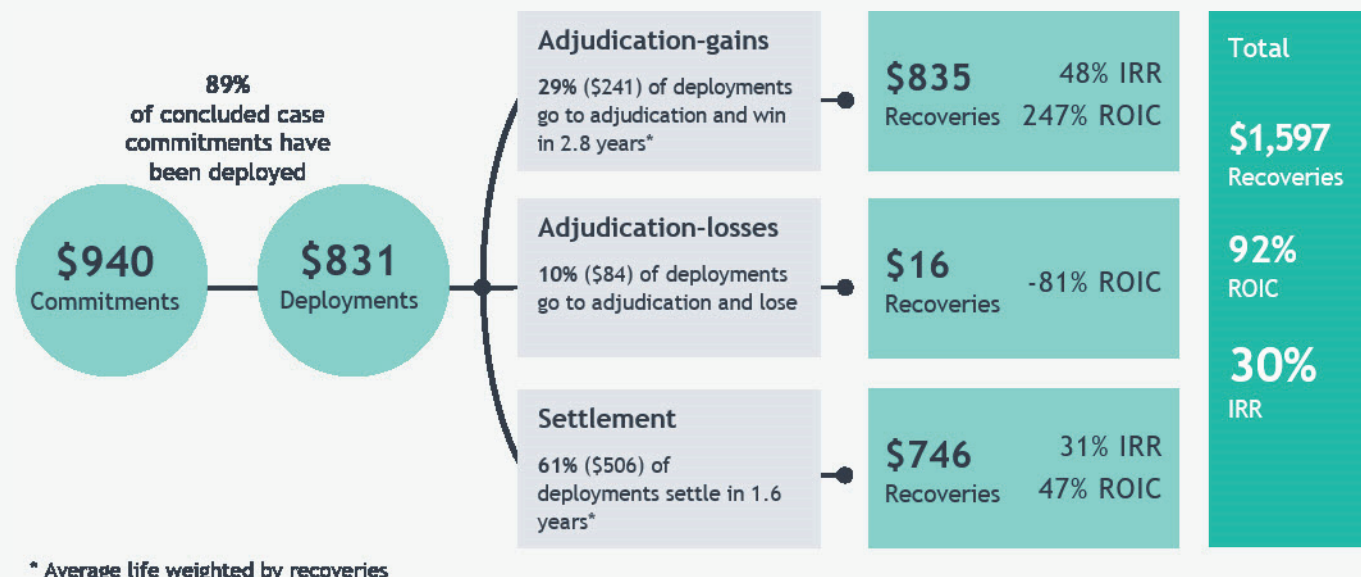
89%
of concluded case commitments have been deployed

$940
Commitments

$831
Deployments

Adjudication-gains
29% ($241) of deployments go to adjudication and win in 2.8 years*

$835
Recoveries
48% IRR
247% ROIC

Adjudication-losses
10% ($84) of deployments go to adjudication and lose

$16
Recoveries
-81% ROIC

Settlement
61% ($506) of deployments settle in 1.6 years*

$746
Recoveries
31% IRR
47% ROIC

Total
$1,597
Recoveries
92%
ROIC
30%
IRR

* Average life weighted by recoveries